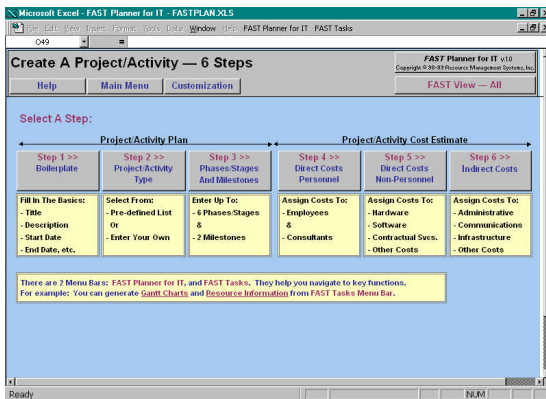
Microsoft Excel - FAST Planner for IT - FASTPLAN.XLS

File Edit View Insert Format Tools Data Window Help FAST Planner for IT FAST Tasks

O49 =

Create A Project/Activity — 6 Steps

FAST Planner for IT v1.0
Copyright © 98-99 Resource Management Systems, Inc.

Help Main Menu Customization

FAST View — All

Select A Step:

Project/Activity Plan

Project/Activity Cost Estimate

| Step 1 >> Boilerplate | Step 2 >> Project/Activity Type | Step 3 >> Phases/Stages And Milestones | Step 4 >> Direct Costs Personnel | Step 5 >> Direct Costs Non-Personnel | Step 6 >> Indirect Costs |
|---|---|---|---|---|---|
| Fill In The Basics: - Title - Description - Start Date - End Date, etc. | Select From: - Pre-defined List Or - Enter Your Own | Enter Up To: - 6 Phases/Stages & - 2 Milestones | Assign Costs To: - Employees & - Consultants | Assign Costs To: - Hardware - Software - Contractual Svcs. - Other Costs | Assign Costs To: - Administrative - Communications - Infrastructure - Other Costs |

There are 2 Menu Bars: FAST Planner for IT, and FAST Tasks. They help you navigate to key functions.
For example: You can generate Gantt Charts and Resource Information from FAST Tasks Menu Bar.

Ready

NUM